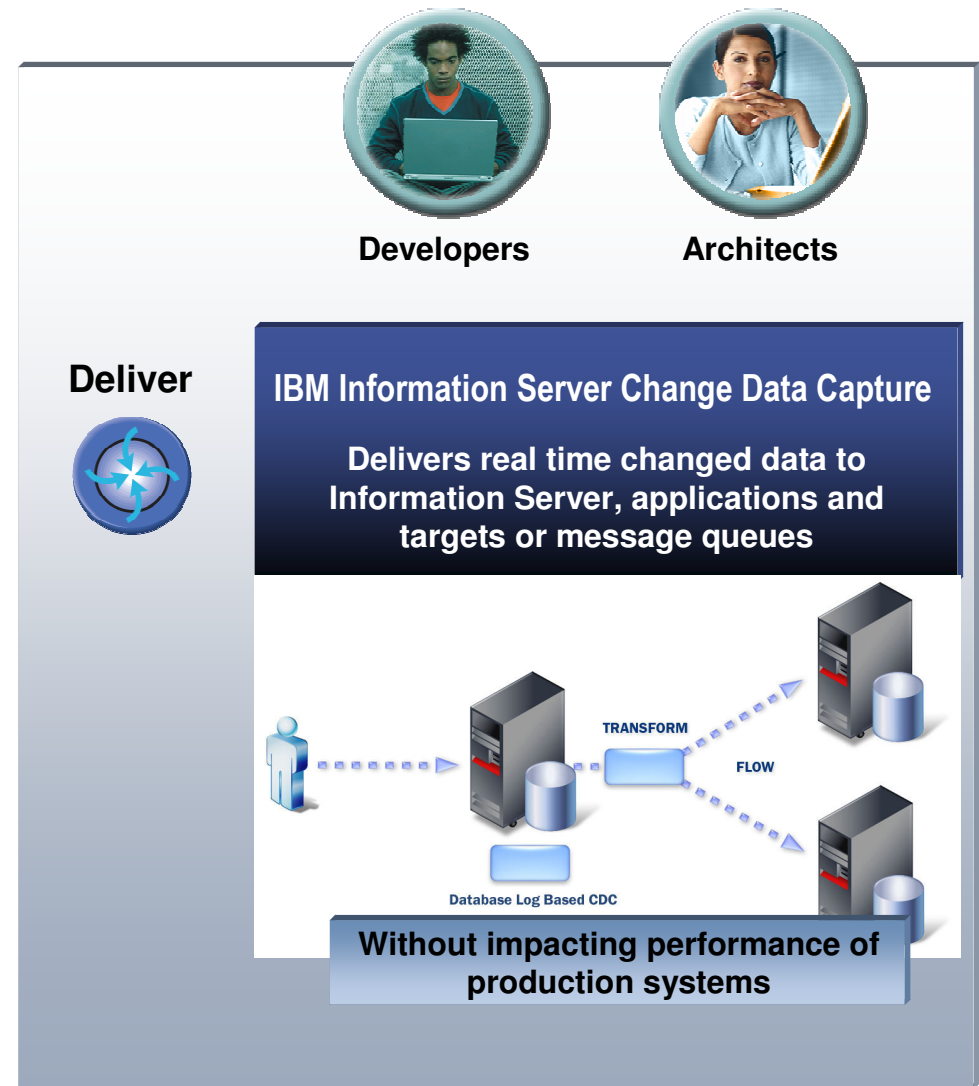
Developers

Architects

Deliver

IBM Information Server Change Data Capture

Delivers real time changed data to Information Server, applications and targets or message queues

TRANSFORM

FLOW

Database Log Based CDC

Without impacting performance of production systems